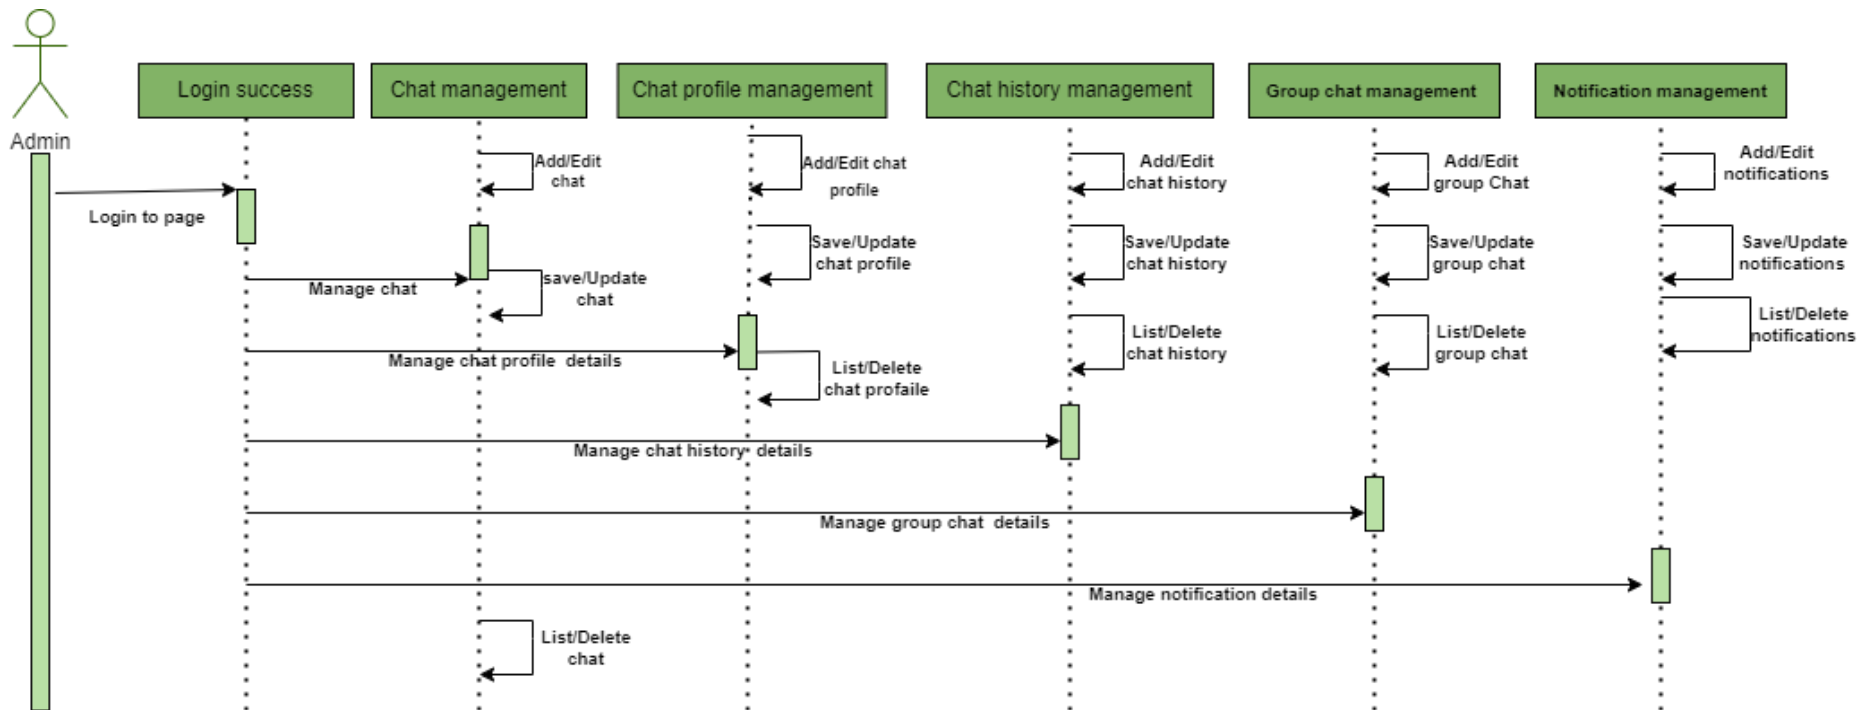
Admin

Login success

Chat management

Chat profile management

Chat history management

Group chat management

Notification management

Add/Edit chat

Add/Edit chat profile

Add/Edit chat history

Add/Edit group Chat

Add/Edit notifications

Login to page

Save/Update chat profile

Save/Update chat history

Save/Update group chat

Save/Update notifications

Manage chat

save/Update chat

List/Delete notifications

List/Delete chat history

List/Delete group chat

Manage chat profile details

List/Delete chat profaile

Manage chat history details

Manage group chat details

Manage notification details

List/Delete chat